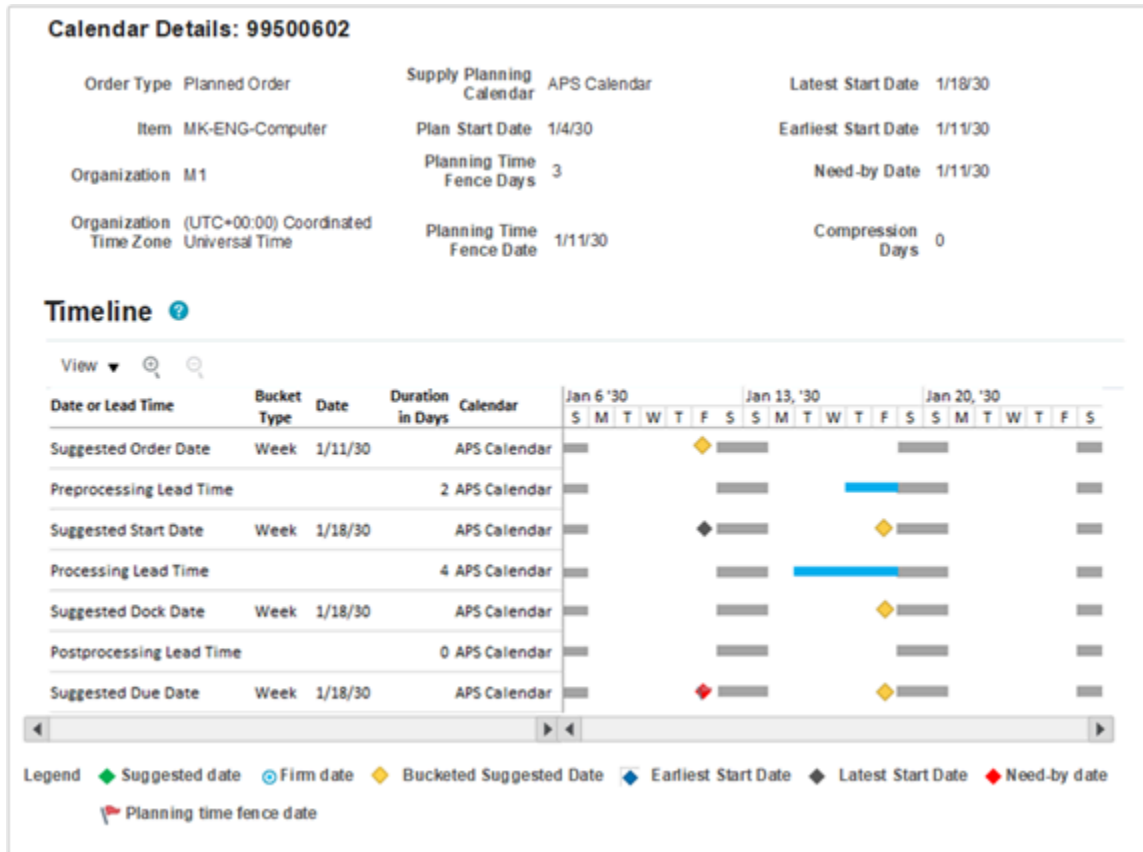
Calendar Details: 99500602

Order Type Planned Order

Item MK-ENG-Computer

Organization M1

Organization Time Zone (UTC+00:00) Coordinated Universal Time

Supply Planning Calendar APS Calendar

Plan Start Date 1/4/30

Planning Time Fence Days 3

Planning Time Fence Date 1/11/30

Latest Start Date 1/18/30

Earliest Start Date 1/11/30

Need-by Date 1/11/30

Compression Days 0

Timeline

View

| Date or Lead Time | Bucket Type | Date | Duration in Days | Calendar |
|---|---|---|---|---|
| Suggested Order Date | Week | 1/11/30 | | APS Calendar |
| Preprocessing Lead Time | | | 2 | APS Calendar |
| Suggested Start Date | Week | 1/18/30 | | APS Calendar |
| Processing Lead Time | | | 4 | APS Calendar |
| Suggested Dock Date | Week | 1/18/30 | | APS Calendar |
| Postprocessing Lead Time | | | 0 | APS Calendar |
| Suggested Due Date | Week | 1/18/30 | | APS Calendar |

Jan 6 '30 Jan 13, '30 Jan 20, '30
S M T W T F S S M T W T F S S M T W T F S

Legend Suggested date Firm date Bucketed Suggested Date Earliest Start Date Latest Start Date Need-by date
Planning time fence date